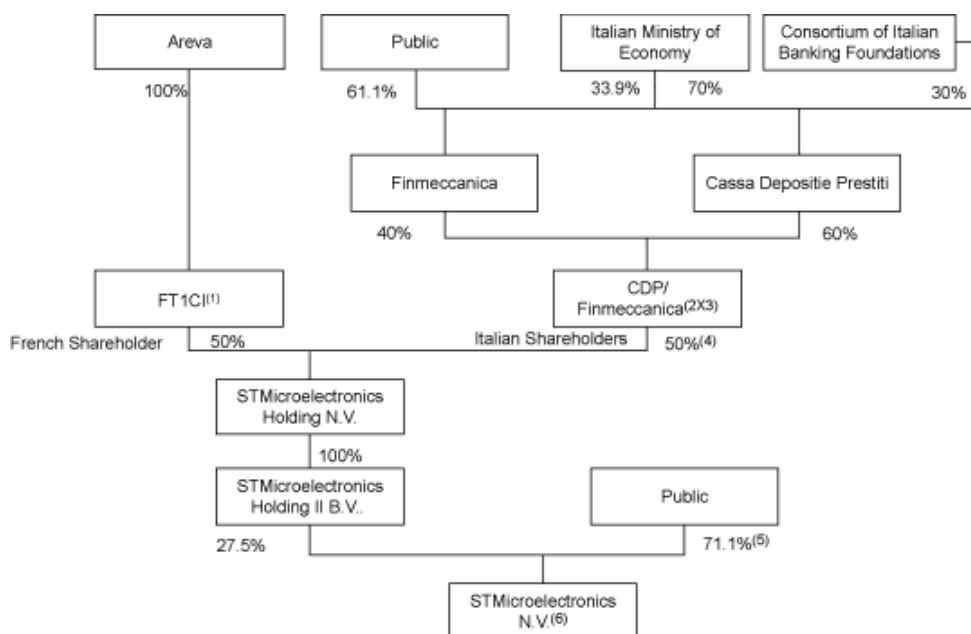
Areva

100%

Public

61.1%

Italian Ministry of Economy

33.9%

70%

Consortium of Italian Banking Foundations

30%

Finmeccanica

Cassa Depositie Prestiti

40%

60%

FT1CI$^{(1)}$

CDP/ Finmeccanica$^{(2X3)}$

French Shareholder

50%

Italian Shareholders

50%$^{(4)}$

STMicroelectronics Holding N.V.

100%

STMicroelectronics Holding II B.V..

Public

27.5%

71.1%$^{(5)}$

STMicroelectronics N.V.$^{(6)}$